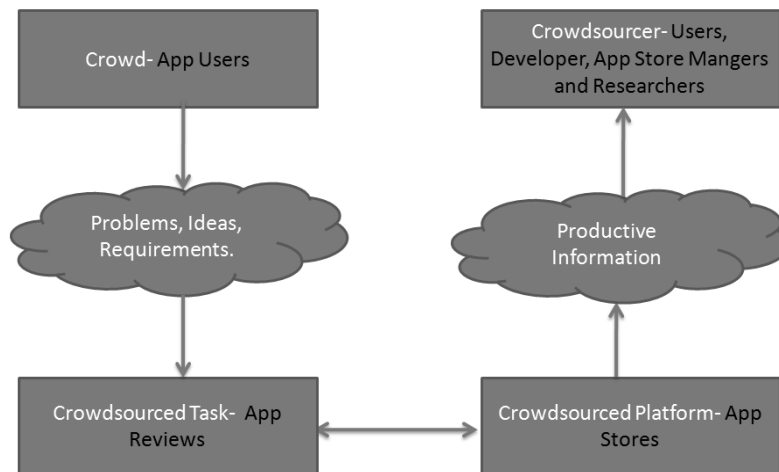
Crowd- App Users

Problems, Ideas, Requirements.

Crowdsourced Task- App Reviews

Crowdsourced Platform- App Stores

Productive Information

Crowdsourcer- Users, Developer, App Store Mangers and Researchers